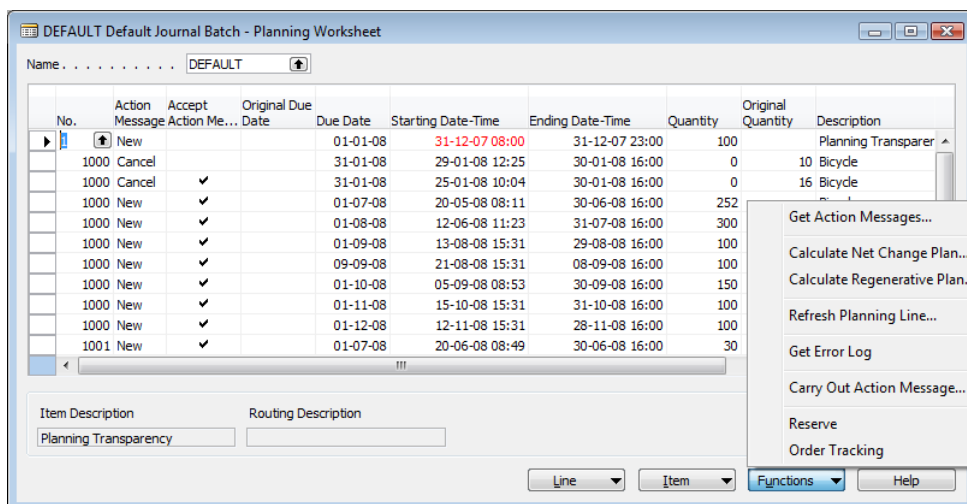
DEFAULT Default Journal Batch - Planning Worksheet

Name . . . . . . . . . . DEFAULT

| No. | Action Message | Accept Action Me... | Original Due Date | Due Date | Starting Date-Time | Ending Date-Time | Quantity | Original Quantity | Description |
|---|---|---|---|---|---|---|---|---|---|
| | New | | | 01-01-08 | 31-12-07 08:00 | 31-12-07 23:00 | 100 | | Planning Transparer |
| 1000 | Cancel | | | 31-01-08 | 29-01-08 12:25 | 30-01-08 16:00 | 0 | 10 | Bicycle |
| 1000 | Cancel | ✔ | | 31-01-08 | 25-01-08 10:04 | 30-01-08 16:00 | 0 | 16 | Bicycle |
| 1000 | New | ✔ | | 01-07-08 | 20-05-08 08:11 | 30-06-08 16:00 | 252 | | |
| 1000 | New | ✔ | | 01-08-08 | 12-06-08 11:23 | 31-07-08 16:00 | 300 | | |
| 1000 | New | ✔ | | 01-09-08 | 13-08-08 15:31 | 29-08-08 16:00 | 100 | | |
| 1000 | New | ✔ | | 09-09-08 | 21-08-08 15:31 | 08-09-08 16:00 | 100 | | |
| 1000 | New | ✔ | | 01-10-08 | 05-09-08 08:53 | 30-09-08 16:00 | 150 | | |
| 1000 | New | ✔ | | 01-11-08 | 15-10-08 15:31 | 31-10-08 16:00 | 100 | | |
| 1000 | New | ✔ | | 01-12-08 | 12-11-08 15:31 | 28-11-08 16:00 | 100 | | |
| 1001 | New | ✔ | | 01-07-08 | 20-06-08 08:49 | 30-06-08 16:00 | 30 | | |

Get Action Messages...
Calculate Net Change Plan...
Calculate Regenerative Plan...
Refresh Planning Line...
Get Error Log
Carry Out Action Message...
Reserve
Order Tracking

Item Description
Planning Transparency
Routing Description

Line
Item
Functions
Help